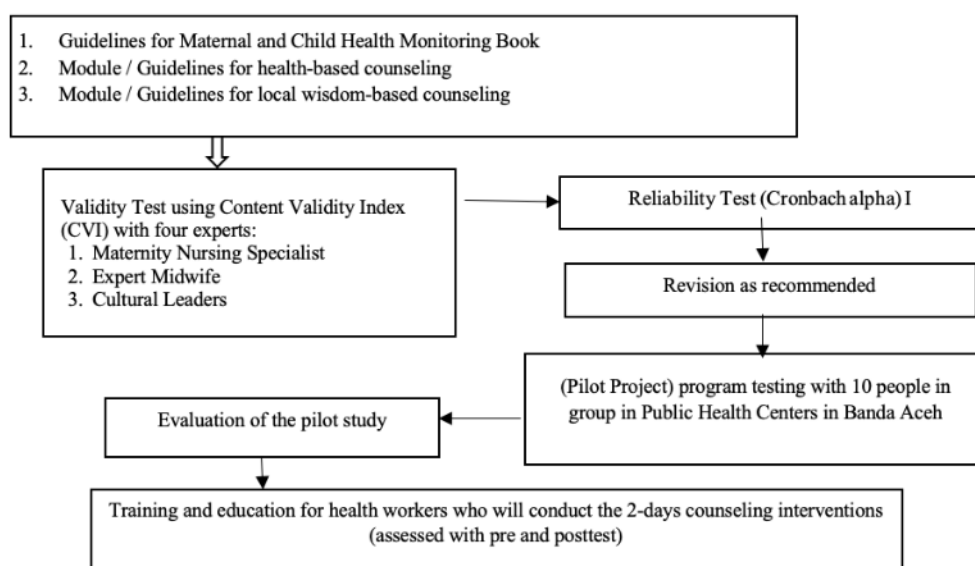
1. Guidelines for Maternal and Child Health Monitoring Book
2. Module / Guidelines for health-based counseling
3. Module / Guidelines for local wisdom-based counseling

Validity Test using Content Validity Index (CVI) with four experts:
1. Maternity Nursing Specialist
2. Expert Midwife
3. Cultural Leaders

Reliability Test (Cronbach alpha) I

Revision as recommended

(Pilot Project) program testing with 10 people in group in Public Health Centers in Banda Aceh

Evaluation of the pilot study

Training and education for health workers who will conduct the 2-days counseling interventions (assessed with pre and posttest)